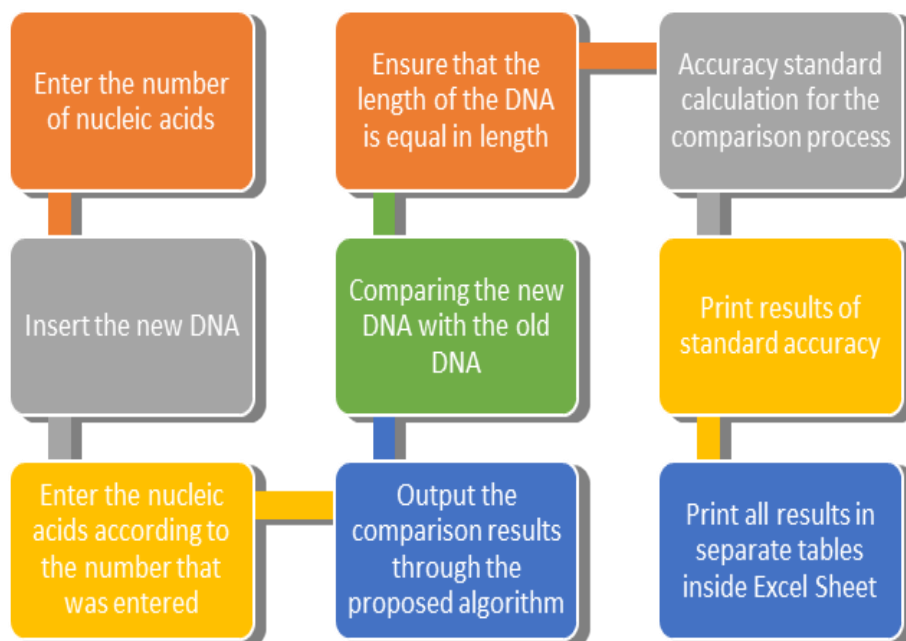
Enter the number of nucleic acids

Insert the new DNA

Enter the nucleic acids according to the number that was entered

Output the comparison results through the proposed algorithm

Comparing the new DNA with the old DNA

Ensure that the length of the DNA is equal in length

Accuracy standard calculation for the comparison process

Print results of standard accuracy

Print all results in separate tables inside Excel Sheet